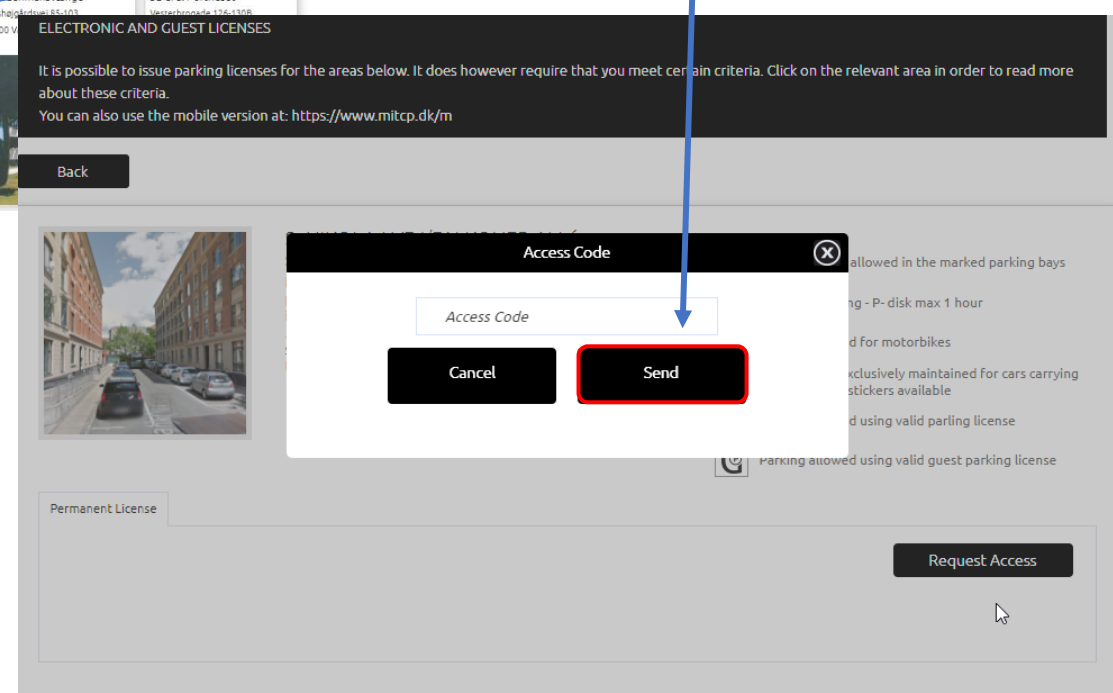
højgårdsvej 85-103
00 V
Vesterbrogade 126-130B

ELECTRONIC AND GUEST LICENSES

It is possible to issue parking licenses for the areas below. It does however require that you meet certain criteria. Click on the relevant area in order to read more about these criteria.
You can also use the mobile version at: https://www.mitcp.dk/m

Back

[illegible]

Access Code

Access Code

Cancel

Send

allowed in the marked parking bays

ng - P- disk max 1 hour

d for motorbikes

xclusively maintained for cars carrying stickers available

d using valid parling license

Parking allowed using valid guest parking license

Permanent License

Request Access